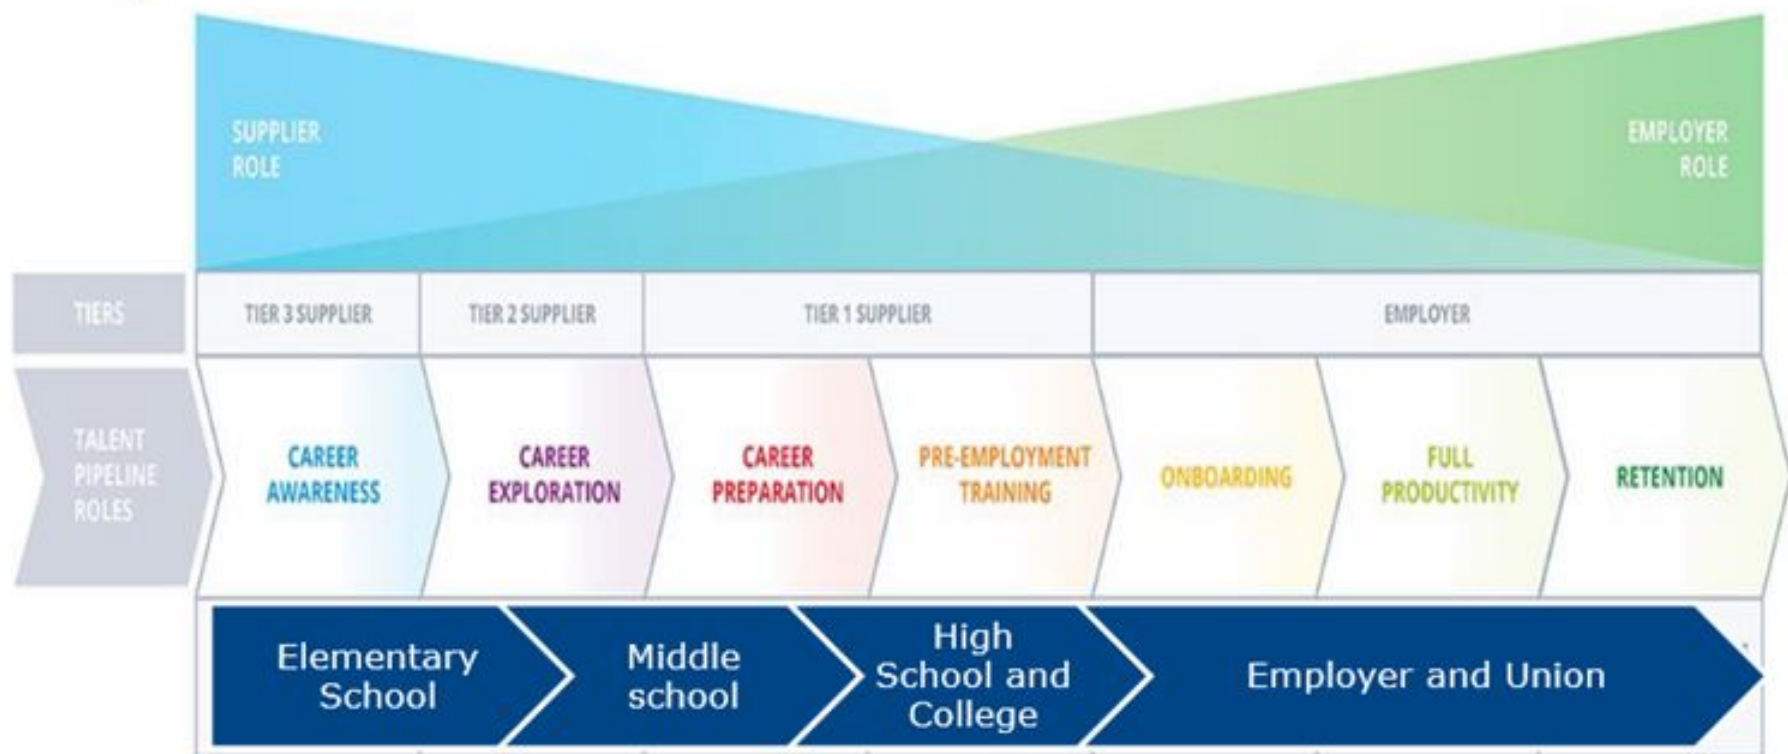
SUPPLIER ROLE

EMPLOYER ROLE

| TIERS | TIER 3 SUPPLIER | TIER 2 SUPPLIER | TIER 1 SUPPLIER | | EMPLOYER | | |
|---|---|---|---|---|---|---|---|
| TALENT PIPELINE ROLES | CAREER AWARENESS | CAREER EXPLORATION | CAREER PREPARATION | PRE-EMPLOYMENT TRAINING | ONBOARDING | FULL PRODUCTIVITY | RETENTION |

Elementary School

Middle school

High School and College

Employer and Union